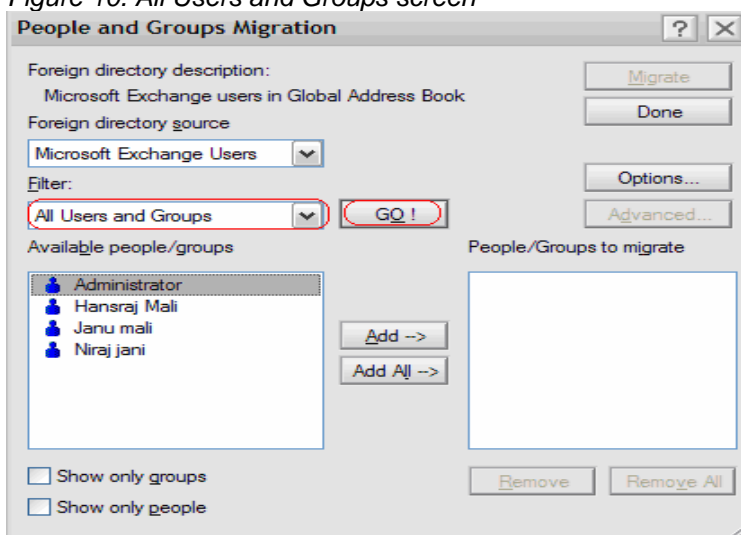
Figure 10: All Users and Groups screen

People and Groups Migration

?

Foreign directory description:

Microsoft Exchange users in Global Address Book

Foreign directory source

Microsoft Exchange Users

Filter:

All Users and Groups

GO !

Migrate

Done

Options...

Advanced...

Available people/groups

Administrator
Hansraj Mali
Janu mali
Niraj jani

Add -->

Add All -->

People/Groups to migrate

Show only groups

Show only people

Remove

Remove All